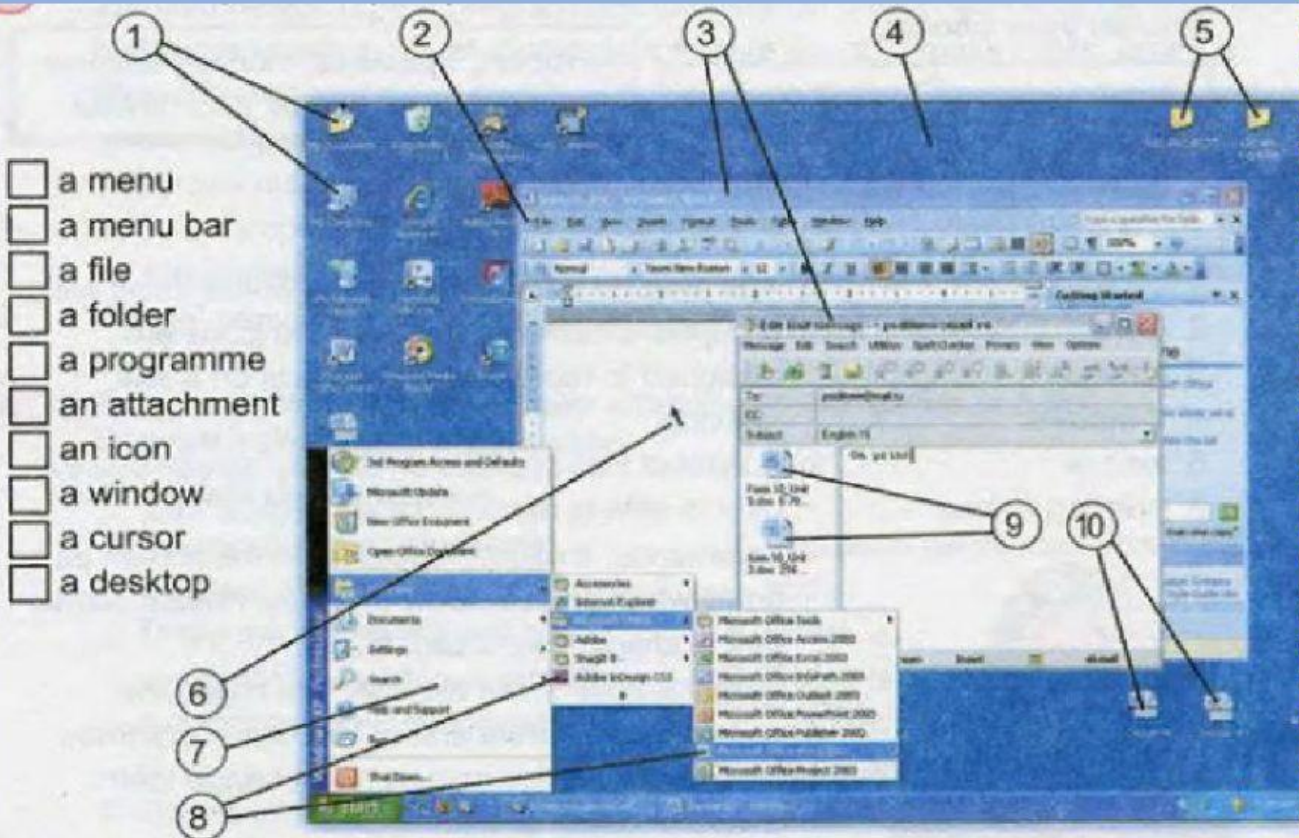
1 2 3 4 5

☐ a menu
☐ a menu bar
☐ a file
☐ a folder
☐ a programme
☐ an attachment
☐ an icon
☐ a window
☐ a cursor
☐ a desktop

Edit Mail Message
Message Edit Search Utilities Spell Checker Privacy View Options
To:
CC:
Subject English 10

Getting Started

Set Program Access and Defaults
Microsoft Update
New Office Document
Open Office Document
Documents
Settings
Search
Help and Support
Shut Down...

Accessories
Internet Explorer
Microsoft Office
Adobe
SnagIt 8
Adobe InDesign CS3

Microsoft Office Tools
Microsoft Office Access 2003
Microsoft Office Excel 2003
Microsoft Office InfoPath 2003
Microsoft Office Outlook 2003
Microsoft Office PowerPoint 2003
Microsoft Office Publisher 2003
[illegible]
Microsoft Office Project 2003

9 10 6 7 8